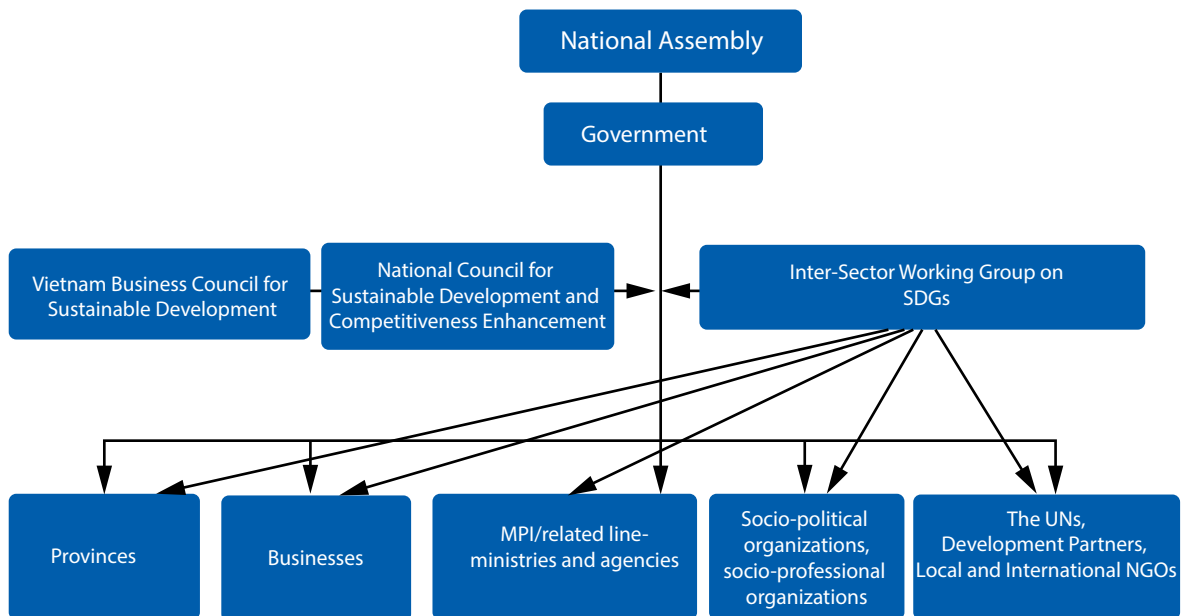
National Assembly

Government

Vietnam Business Council for Sustainable Development

National Council for Sustainable Development and Competitiveness Enhancement

Inter-Sector Working Group on SDGs

Provinces

Businesses

MPI/related line-ministries and agencies

Socio-political organizations, socio-professional organizations

The UNs, Development Partners, Local and International NGOs